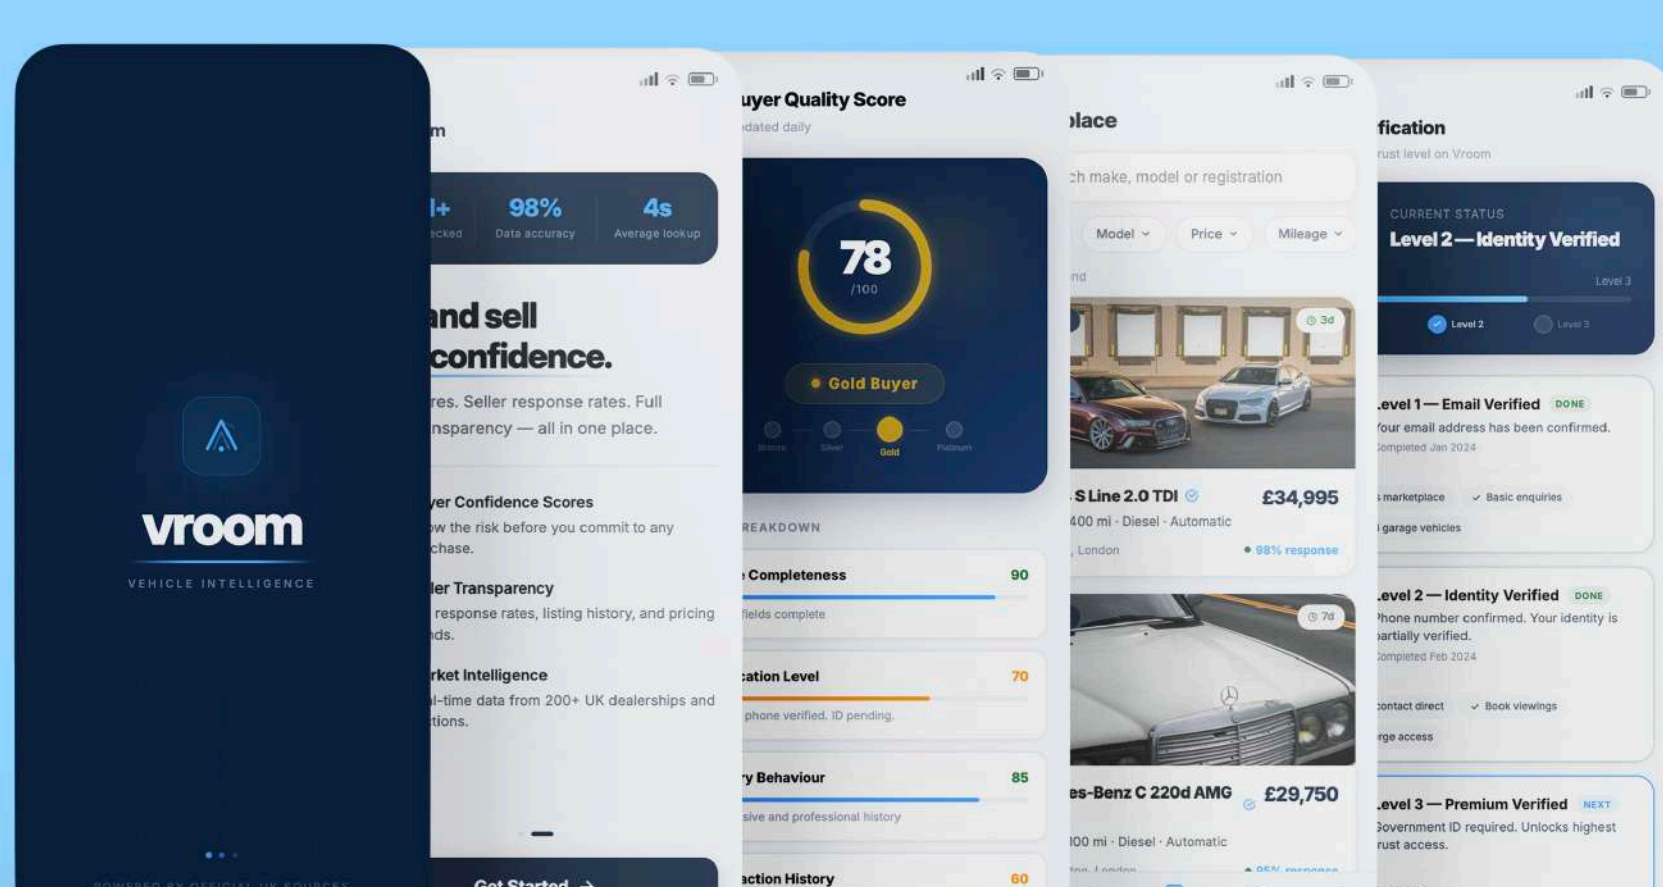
vroom

VEHICLE INTELLIGENCE

m

l+ ecked

98% Data accuracy

4s Average lookup

and sell confidence.

res. Seller response rates. Full nsparency — all in one place.

yer Confidence Scores

w the risk before you commit to any chase.

ler Transparency

response rates, listing history, and pricing ds.

rket Intelligence

l-time data from 200+ UK dealerships and tions.

Get Started →

uyer Quality Score

dated daily

78

/100

Gold Buyer

Bronze Silver Gold Platinum

REAKDOWN

Completeness 90

fields complete

ation Level 70

phone verified. ID pending.

y Behaviour 85

sive and professional history

action History 60

lace

ch make, model or registration

Model Price Mileage

nd

3d

S Line 2.0 TDI £34,995

400 mi · Diesel · Automatic

London • 98% response

7d

es-Benz C 220d AMG £29,750

100 mi · Diesel · Automatic

fication

rust level on Vroom

CURRENT STATUS

Level 2 — Identity Verified

Level 3

Level 2 Level 3

Level 1 — Email Verified DONE

Your email address has been confirmed.

Completed Jan 2024

marketplace ✓ Basic enquiries

garage vehicles

Level 2 — Identity Verified DONE

Phone number confirmed. Your identity is partially verified.

Completed Feb 2024

contact direct ✓ Book viewings

rge access

Level 3 — Premium Verified NEXT

Government ID required. Unlocks highest rust access.